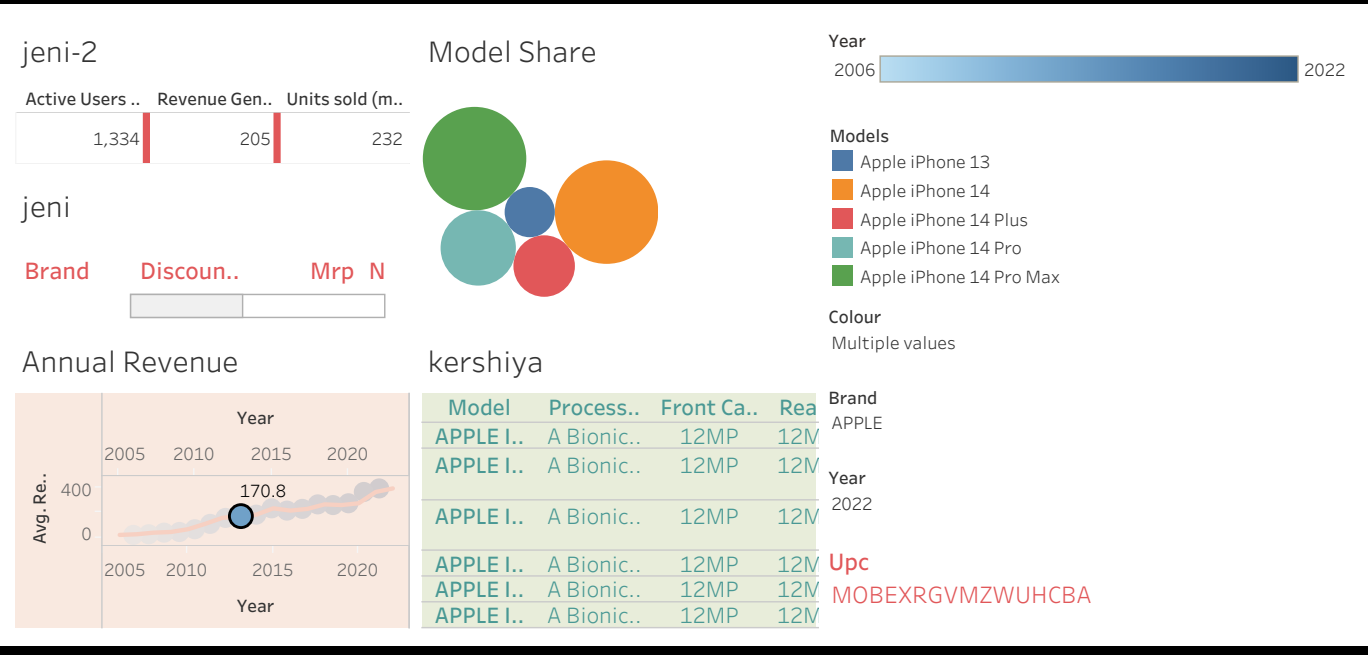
jeni-2

| Active Users .. | Revenue Gen.. | Units sold (m.. |
|---|---|---|
| 1,334 | 205 | 232 |

jeni

Brand Discoun.. Mrp N

Annual Revenue

Year
2005 2010 2015 2020
Avg. Re..
400
0
170.8
2005 2010 2015 2020
Year

Model Share

kershiya

| Model | Process.. | Front Ca.. | Rea |
|---|---|---|---|
| APPLE I.. | A Bionic.. | 12MP | 12M |
| APPLE I.. | A Bionic.. | 12MP | 12M |
| APPLE I.. | A Bionic.. | 12MP | 12M |
| APPLE I.. | A Bionic.. | 12MP | 12M |
| APPLE I.. | A Bionic.. | 12MP | 12M |
| APPLE I.. | A Bionic.. | 12MP | 12M |

Year
2006 2022

Models
Apple iPhone 13
Apple iPhone 14
Apple iPhone 14 Plus
Apple iPhone 14 Pro
Apple iPhone 14 Pro Max

Colour
Multiple values

Brand
APPLE

Year
2022

Upc
MOBEXRGVMZWUHCBA